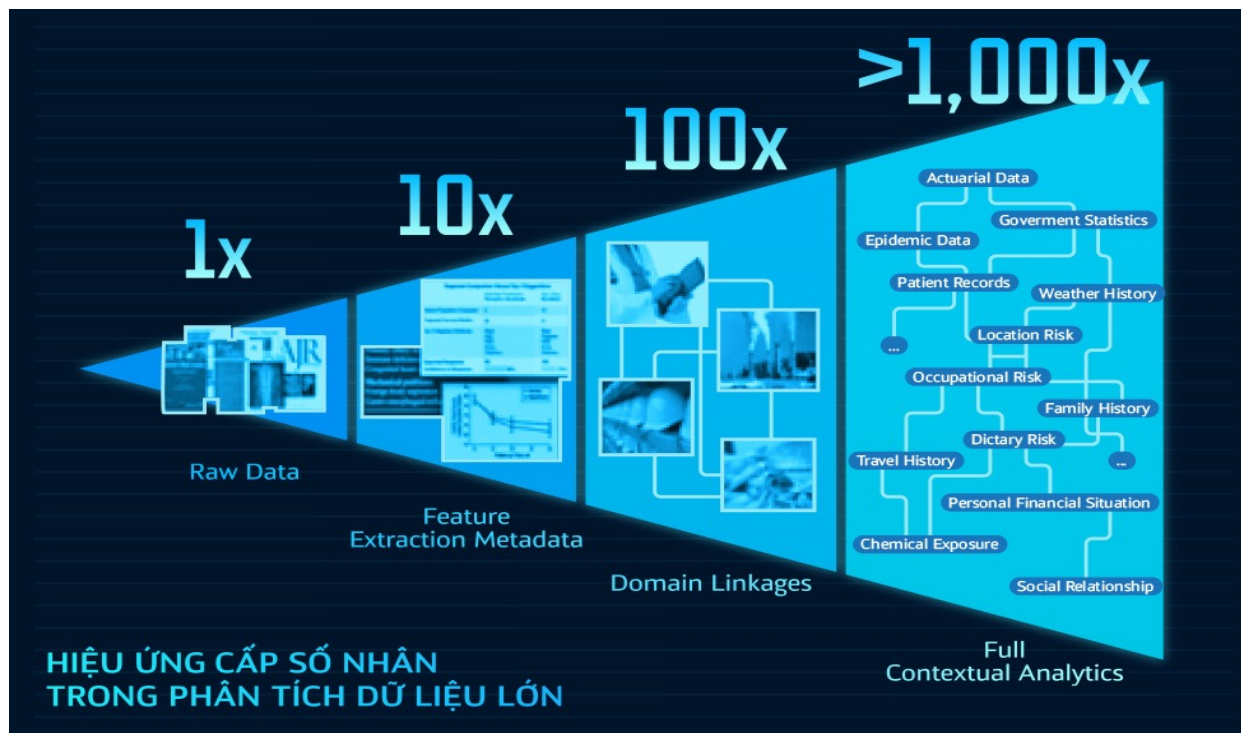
1x

10x

100x

>1,000x

NJR

Raw Data

Feature
Extraction Metadata

Domain Linkages

Actuarial Data
Goverment Statistics
Epidemic Data
Patient Records
Weather History
...
Location Risk
Occupational Risk
Family History
Dictary Risk
Travel History
...
Personal Financial Situation
Chemical Exposure
Social Relationship

Full
Contextual Analytics

HIỆU ỨNG CẤP SỐ NHÂN
TRONG PHÂN TÍCH DỮ LIỆU LỚN